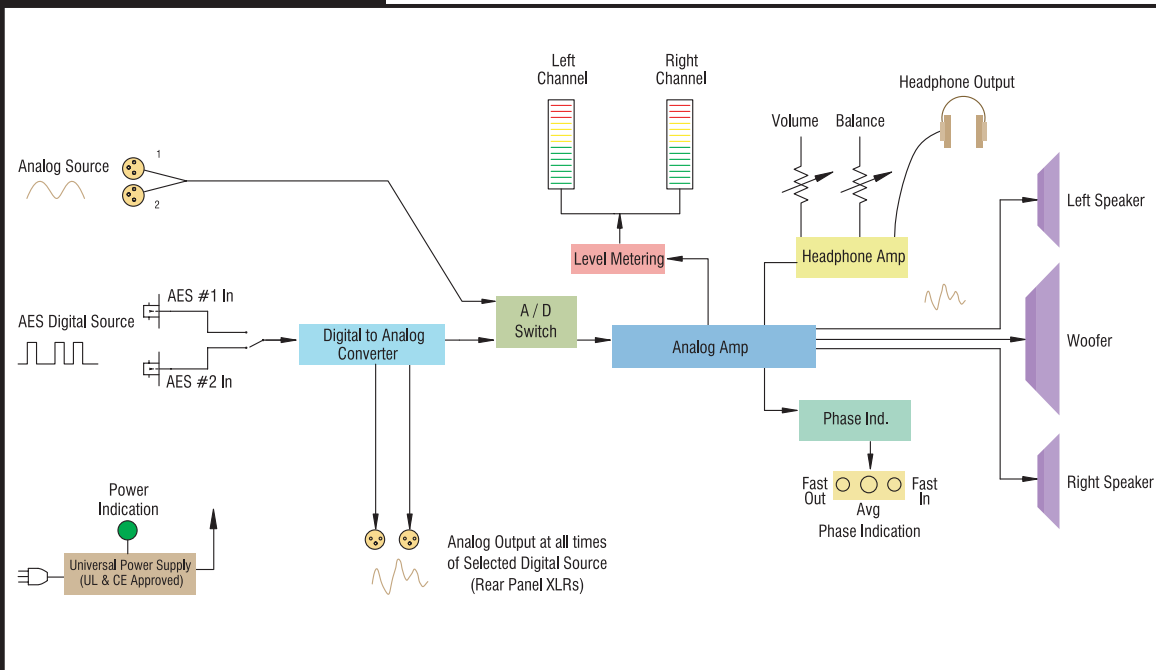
Left Channel

Right Channel

Headphone Output

Volume

Balance

Analog Source

1

2

Left Speaker

Level Metering

Headphone Amp

AES #1 In

AES Digital Source

A / D Switch

Digital to Analog Converter

Analog Amp

Woofer

AES #2 In

Phase Ind.

Right Speaker

Fast Out

Fast In

Avg

Phase Indication

Power Indication

Universal Power Supply (UL & CE Approved)

Analog Output at all times of Selected Digital Source (Rear Panel XLRs)